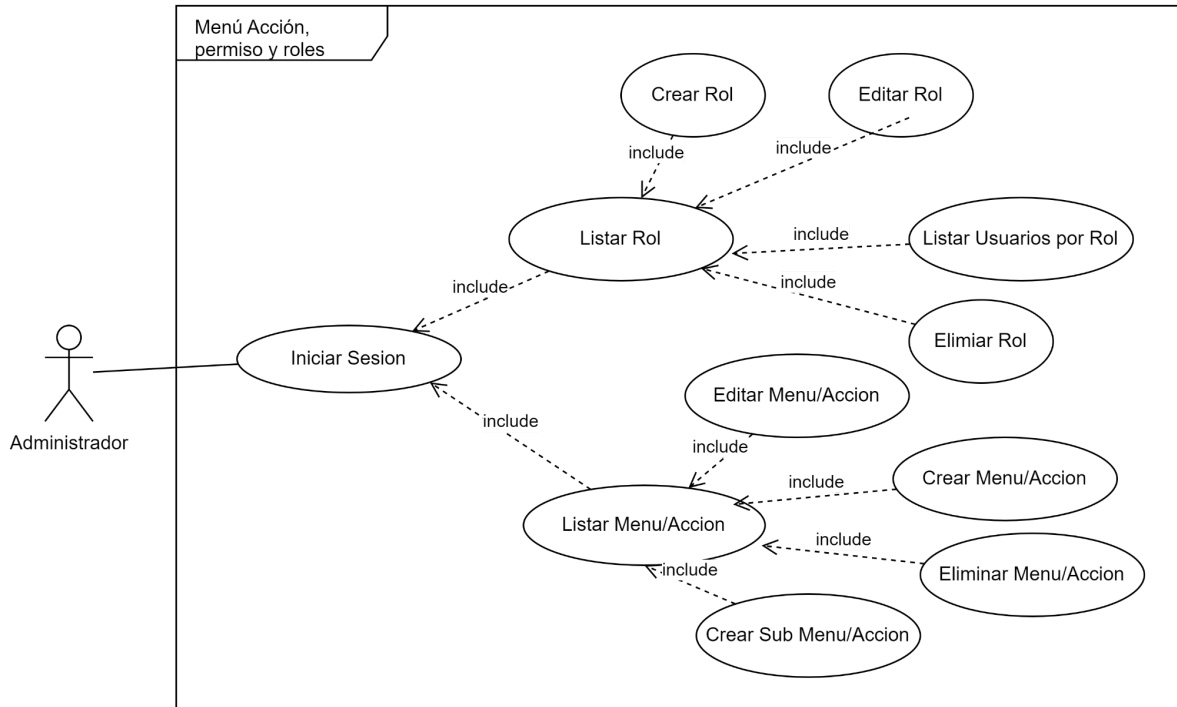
Menú Acción, permiso y roles

Crear Rol

Editar Rol

include

include

Listar Rol

include

Listar Usuarios por Rol

include

include

Elimiar Rol

Administrador

Iniciar Sesion

Editar Menu/Accion

include

include

Crear Menu/Accion

include

Listar Menu/Accion

include

Eliminar Menu/Accion

include

Crear Sub Menu/Accion